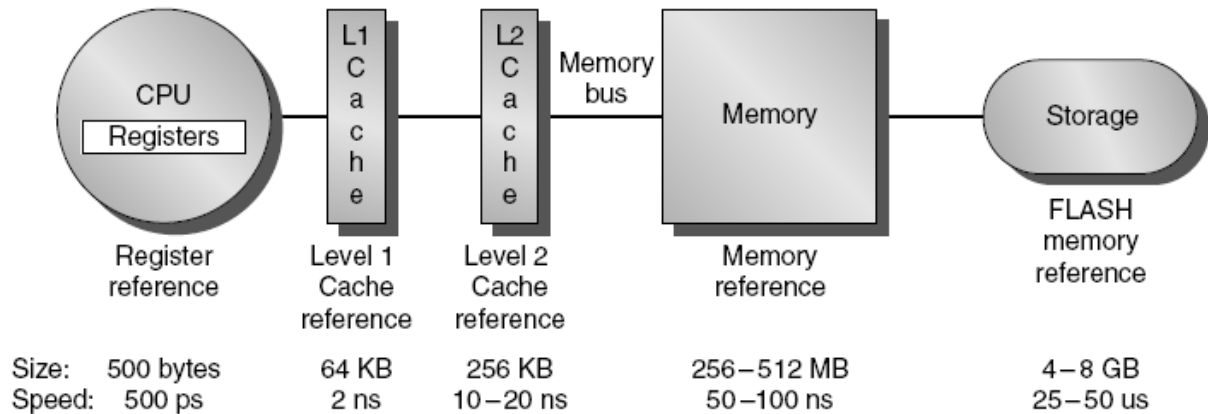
CPU
Registers

L1
C
a
c
h
e

L2
C
a
c
h
e

Memory bus

Memory

Storage

Register reference

Level 1 Cache reference

Level 2 Cache reference

Memory reference

FLASH memory reference

Size: 500 bytes 64 KB 256 KB 256 – 512 MB 4 – 8 GB
Speed: 500 ps 2 ns 10 – 20 ns 50 – 100 ns 25 – 50 us